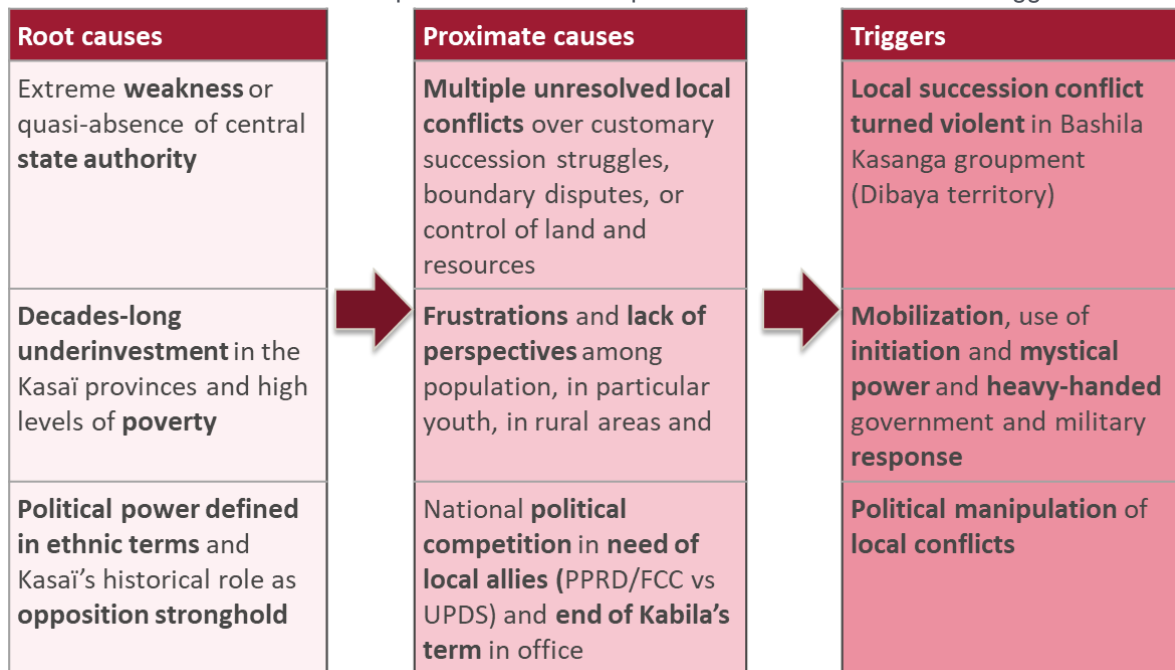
| Root causes | Proximate causes | Triggers |
|---|---|---|
| Extreme **weakness** or quasi-absence of central **state authority** | **Multiple unresolved local conflicts** over customary succession struggles, boundary disputes, or control of land and resources | **Local succession conflict turned violent** in Bashila Kasanga groupment (Dibaya territory) |
| **Decades-long underinvestment** in the Kasaï provinces and high levels of **poverty** | **Frustrations** and **lack of perspectives** among population, in particular youth, in rural areas and | **Mobilization**, use of **initiation** and **mystical power** and **heavy-handed** government and military **response** |
| **Political power defined in ethnic terms** and Kasaï's historical role as **opposition stronghold** | National **political competition** in **need of local allies (**PPRD/FCC vs UPDS) and **end of Kabila's term** in office | **Political manipulation** of **local conflicts** |